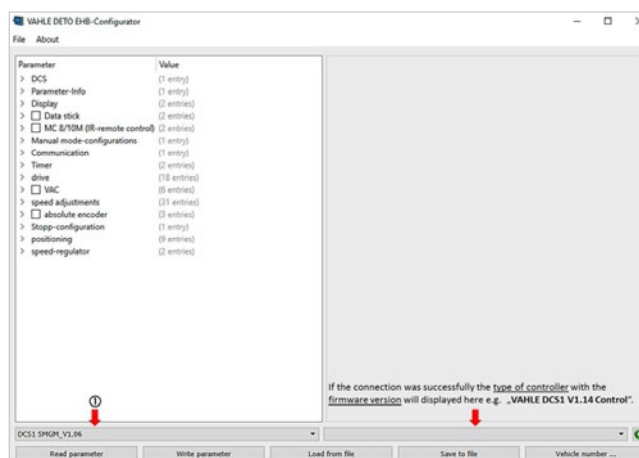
VAHLE DETO EHB-Configurator

File About

| Parameter | Value |
|---|---|
| > DCS | (1 entry) |
| > Parameter-Info | (1 entry) |
| > Display | (2 entries) |
| > ☐ Data stick | (2 entries) |
| > ☐ MC 8/10M (IR-remote control) | (2 entries) |
| > Manual mode-configurations | (1 entry) |
| > Communication | (1 entry) |
| > Timer | (2 entries) |
| > drive | (18 entries) |
| > ☐ VAC | (6 entries) |
| > speed adjustments | (31 entries) |
| > ☐ absolute encoder | (3 entries) |
| > Stopp-configuration | (1 entry) |
| > positioning | (9 entries) |
| > speed-regulator | (2 entries) |

If the connection was successfully the type of controller with the firmware version will displayed here e.g. „VAHLE DCS1 V1.14 Control".

①

DCS1 SMGM_V1.06

Read parameter | Write parameter | Load from file | Save to file | Vehicle number ...